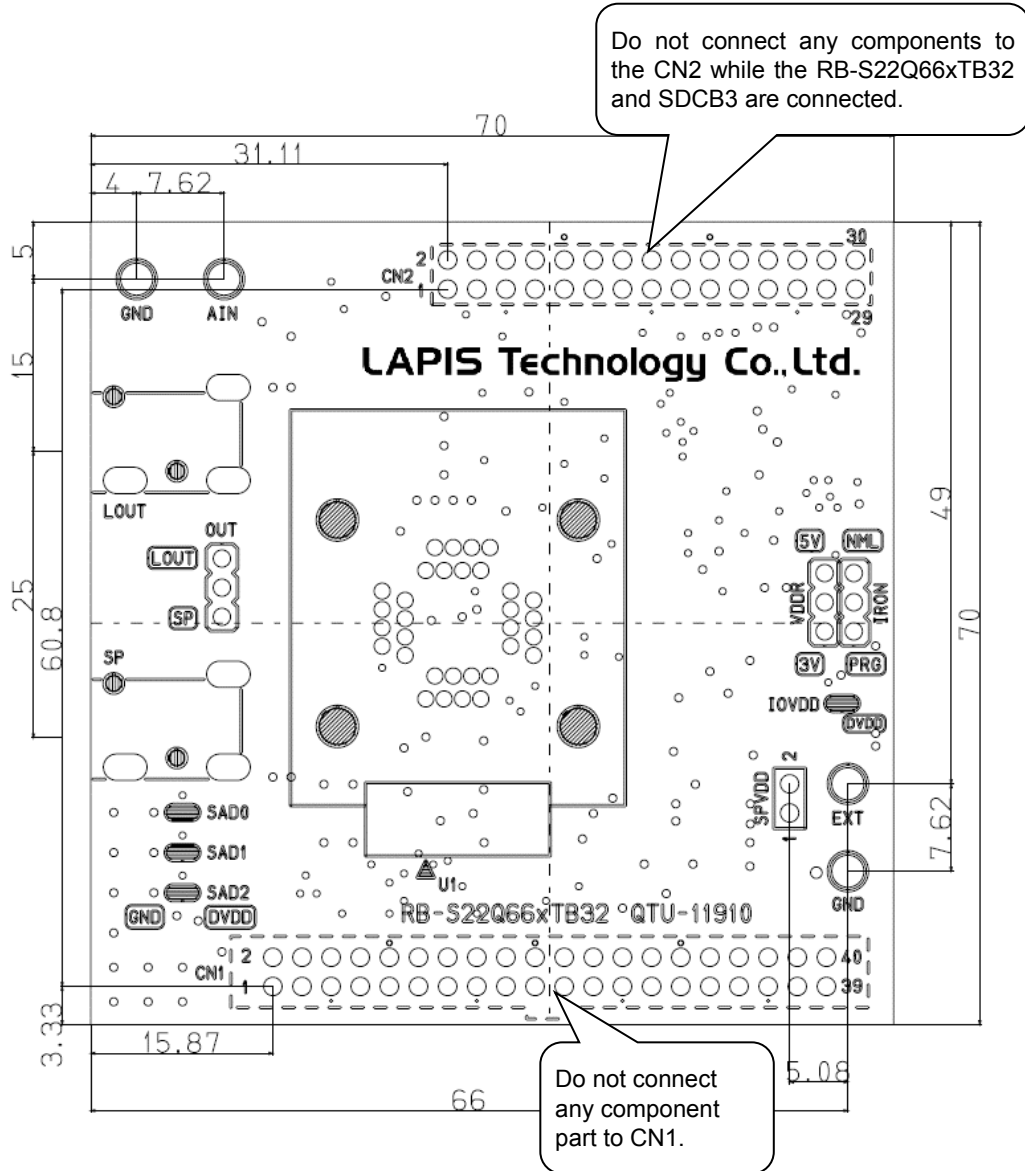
Do not connect any components to the CN2 while the RB-S22Q66xTB32 and SDCB3 are connected.

70

31.11

4 7.62

5

2

CN2

1

30

29

GND

AIN

LAPIS Technology Co.,Ltd.

15

LOUT

OUT

LOUT

SP

25

60.8

SP

5V

NML

VDDR

IRON

3V

PRG

IOVDD

DVDD

49

70

SPVDD

2

1

EXT

GND

7.62

SAD0

SAD1

SAD2

GND

DVDD

U1

RB-S22Q66xTB32 QTU-11910

2

CN1

1

40

39

3.33

15.87

66

5.08

Do not connect any component part to CN1.